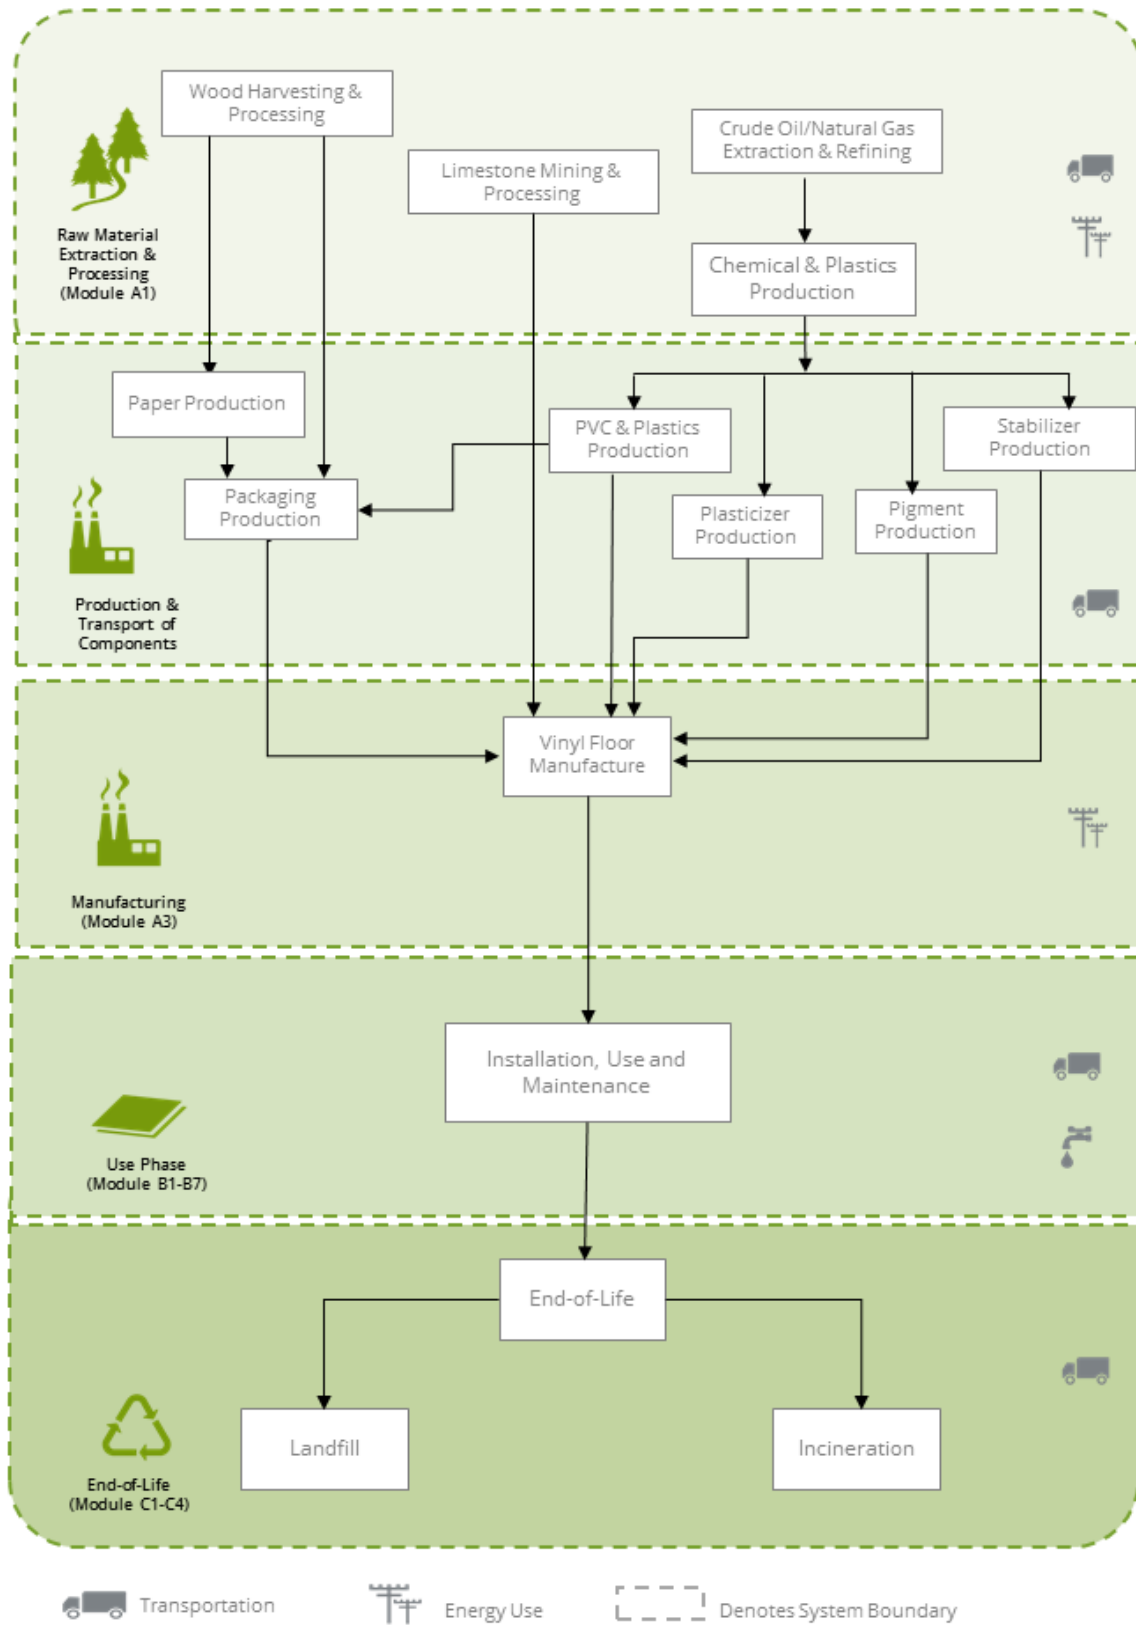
Wood Harvesting & Processing

Limestone Mining & Processing

Crude Oil/Natural Gas Extraction & Refining

Chemical & Plastics Production

Raw Material Extraction & Processing (Module A1)

Paper Production

PVC & Plastics Production

Stabilizer Production

Packaging Production

Plasticizer Production

Pigment Production

Production & Transport of Components

Vinyl Floor Manufacture

Manufacturing (Module A3)

Installation, Use and Maintenance

Use Phase (Module B1-B7)

End-of-Life

Landfill

Incineration

End-of-Life (Module C1-C4)

Transportation

Energy Use

Denotes System Boundary